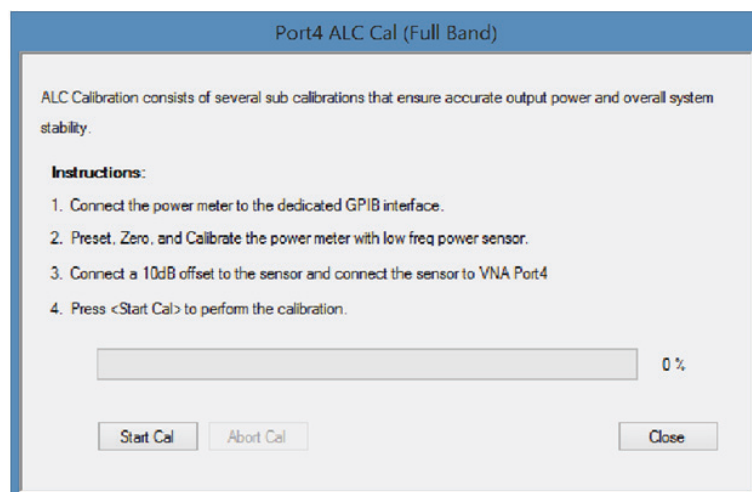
Port4 ALC Cal (Full Band)

ALC Calibration consists of several sub calibrations that ensure accurate output power and overall system stability.

Instructions:

1. Connect the power meter to the dedicated GPIB interface.

2. Preset, Zero, and Calibrate the power meter with low freq power sensor.

3. Connect a 10dB offset to the sensor and connect the sensor to VNA Port4

4. Press <Start Cal> to perform the calibration.

0 %

Start Cal

Abort Cal

Close